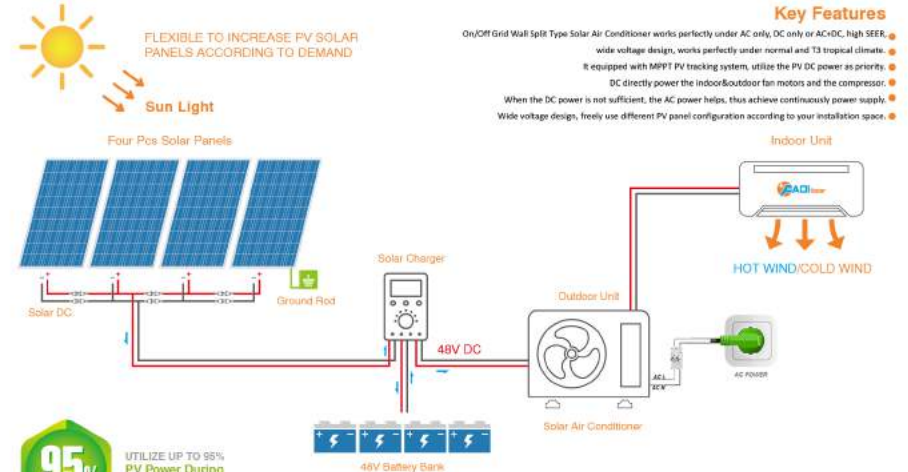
FLEXIBLE TO INCREASE PV SOLAR PANELS ACCORDING TO DEMAND

Sun Light

Four Pcs Solar Panels

Key Features

On/Off Grid Wall Split Type Solar Air Conditioner works perfectly under AC only, DC only or AC+DC, high SEER.

wide voltage design, works perfectly under normal and T3 tropical climate.

It equipped with MPPT PV tracking system, utilize the PV DC power as priority.

DC directly power the indoor&outdoor fan motors and the compressor.

When the DC power is not sufficient, the AC power helps, thus achieve continuously power supply.

Wide voltage design, freely use different PV panel configuration according to your installation space.

Indoor Unit

HOT WIND/COLD WIND

Ground Rod

Solar DC

Solar Charger

48V DC

Outdoor Unit

AC L

AC N

AC POWER

Solar Air Conditioner

48V Battery Bank

95%

UTILIZE UP TO 95%

PV Power During